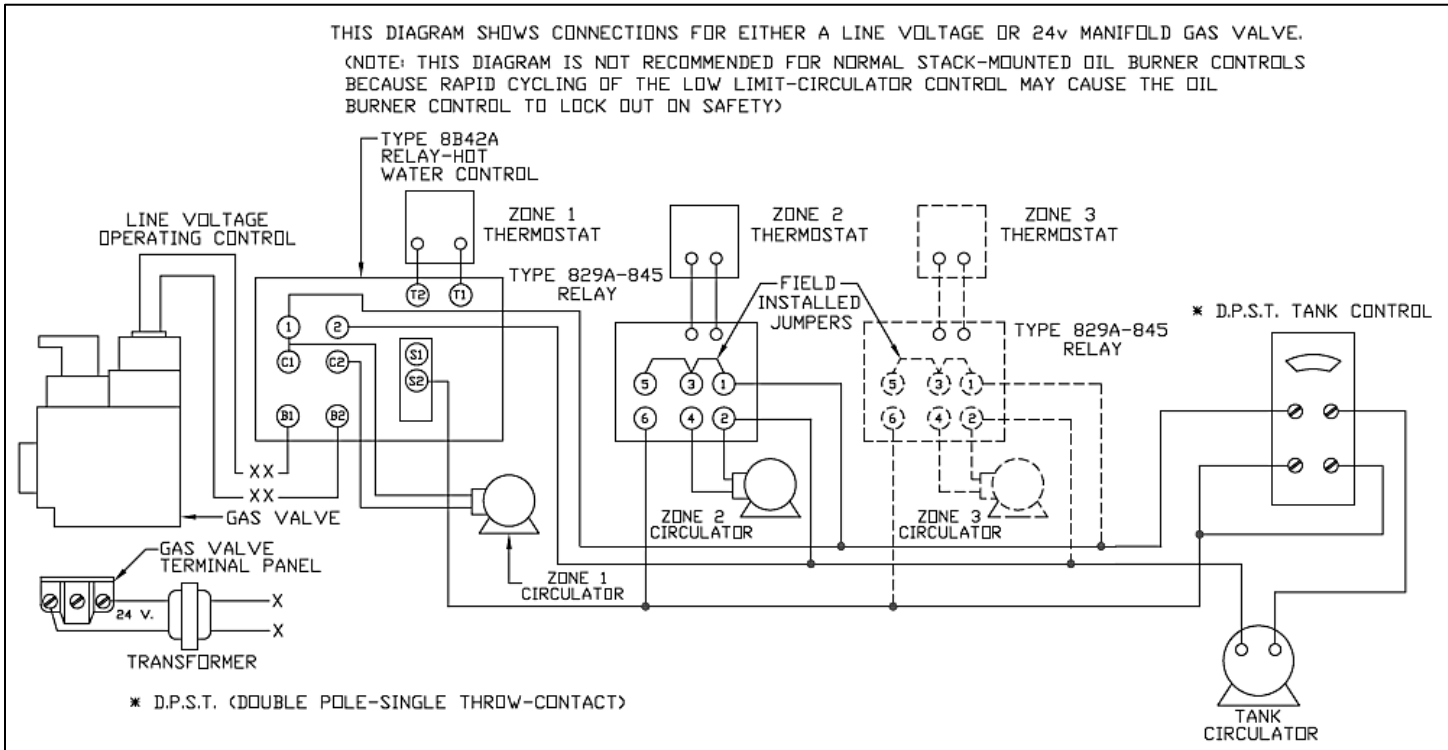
THIS DIAGRAM SHOWS CONNECTIONS FOR EITHER A LINE VOLTAGE OR 24v MANIFOLD GAS VALVE.
(NOTE: THIS DIAGRAM IS NOT RECOMMENDED FOR NORMAL STACK-MOUNTED OIL BURNER CONTROLS BECAUSE RAPID CYCLING OF THE LOW LIMIT-CIRCULATOR CONTROL MAY CAUSE THE OIL BURNER CONTROL TO LOCK OUT ON SAFETY)

TYPE 8B42A RELAY-HOT WATER CONTROL

LINE VOLTAGE OPERATING CONTROL

ZONE 1 THERMOSTAT

T2 T1

TYPE 829A-845 RELAY

ZONE 2 THERMOSTAT

ZONE 3 THERMOSTAT

FIELD INSTALLED JUMPERS

TYPE 829A-845 RELAY

* D.P.S.T. TANK CONTROL

1 2 C1 C2 S1 S2 B1 B2

5 3 1 6 4 2

5 3 1 6 4 2

XX
XX

GAS VALVE

ZONE 2 CIRCULATOR

ZONE 3 CIRCULATOR

GAS VALVE TERMINAL PANEL

24 V.

X
X

ZONE 1 CIRCULATOR

TRANSFORMER

* D.P.S.T. (DOUBLE POLE-SINGLE THROW-CONTACT)

TANK CIRCULATOR